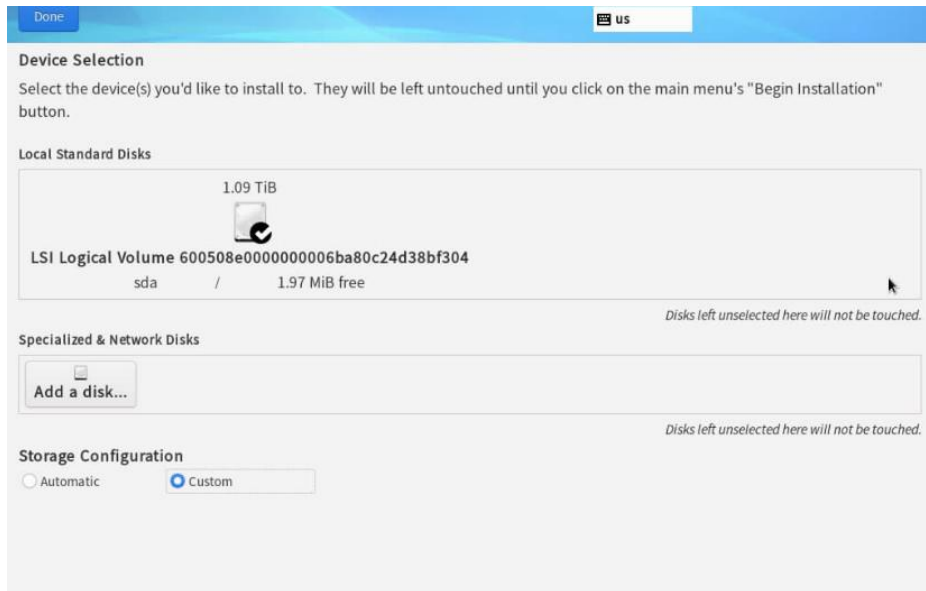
Done

us

Device Selection

Select the device(s) you'd like to install to. They will be left untouched until you click on the main menu's "Begin Installation" button.

Local Standard Disks

1.09 TiB

LSI Logical Volume 600508e0000000006ba80c24d38bf304

sda / 1.97 MiB free

Disks left unselected here will not be touched.

Specialized & Network Disks

Add a disk...

Disks left unselected here will not be touched.

Storage Configuration

Automatic

Custom